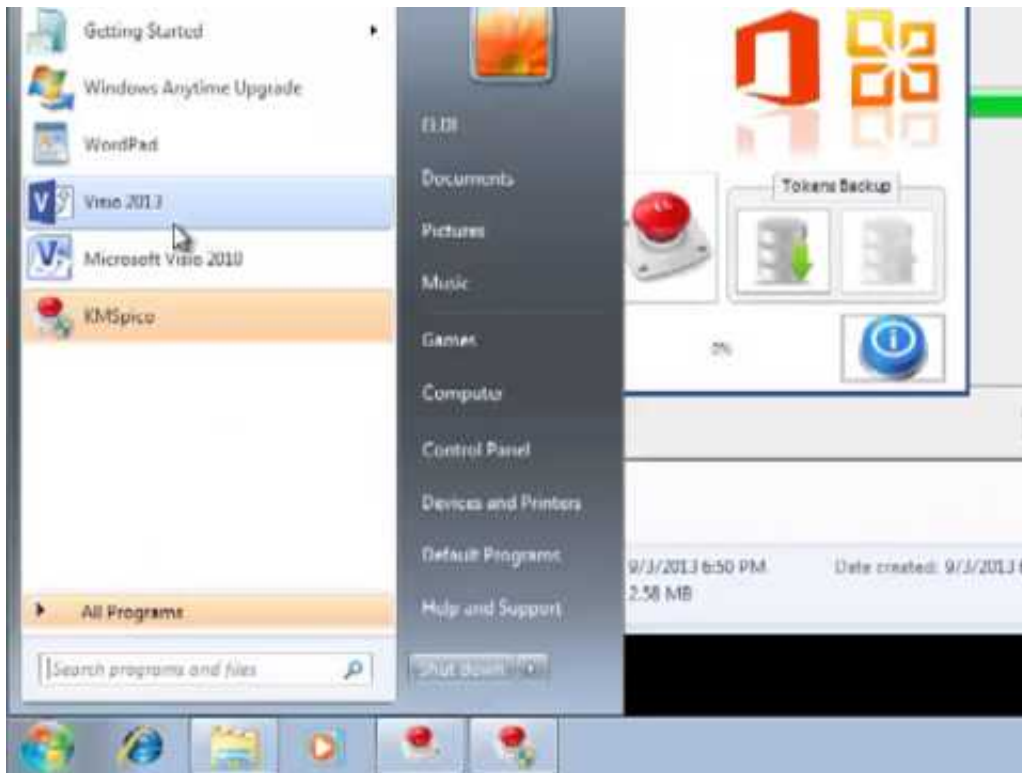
Getting Started

Windows Anytime Upgrade

WordPad

Visio 2013

Microsoft Visio 2010

KMSpico

All Programs

Search programs and files

ELDI

Documents

Pictures

Music

Games

Computer

Control Panel

Devices and Printers

Default Programs

Help and Support

Shut down

Tokens Backup

0%

9/3/2013 6:50 PM

2.58 MB

Date created: 9/3/2013